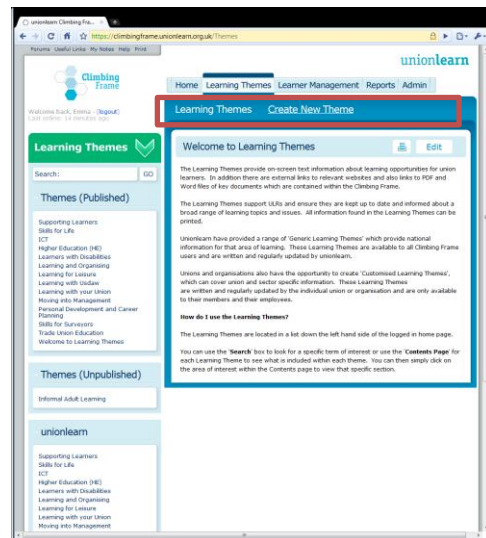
unionlearn Climbing Fra... ×

https://climbingframe.unionlearn.org.uk/Themes

Forums Useful Links My Notes Help Print

Climbing Frame

unionlearn

Home Learning Themes Learner Management Reports Admin

Welcome Back, Emma - [logout]
Last online: 14 minutes ago

Learning Themes Create New Theme

Learning Themes

Search: GO

Themes (Published)

Supporting Learners
Skills for Life
ICT
Higher Education (HE)
Learners with Disabilities
Learning and Organising
Learning for Leisure
Learning with Unidaw
Learning with your Union
Moving into Management
Personal Development and Career Planning
Skills for Surveyors
Trade Union Education
Welcome to Learning Themes

Themes (Unpublished)

Informal Adult Learning

unionlearn

Supporting Learners
Skills for Life
ICT
Higher Education (HE)
Learners with Disabilities
Learning and Organising
Learning for Leisure
Learning with your Union
Moving into Management

Welcome to Learning Themes

Edit

The Learning Themes provide on-screen text information about learning opportunities for union learners. In addition there are external links to relevant websites and also links to PDF and Word files of key documents which are contained within the Climbing Frame.

The Learning Themes support ULRs and ensure they are kept up to date and informed about a broad range of learning topics and issues. All information found in the Learning Themes can be printed.

Unionlearn have provided a range of 'Generic Learning Themes' which provide national information for that area of learning. These Learning Themes are available to all Climbing Frame users and are written and regularly updated by unionlearn.

Unions and organisations also have the opportunity to create 'Customised Learning Themes', which can cover union and sector specific information. These Learning Themes are written and regularly updated by the individual union or organisation and are only available to their members and their employees.

How do I use the Learning Themes?

The Learning Themes are located in a list down the left hand side of the logged in home page.

You can use the 'Search' box to look for a specific term of interest or use the 'Contents Page' for each Learning Theme to see what is included within each theme. You can then simply click on the area of interest within the Contents page to view that specific section.